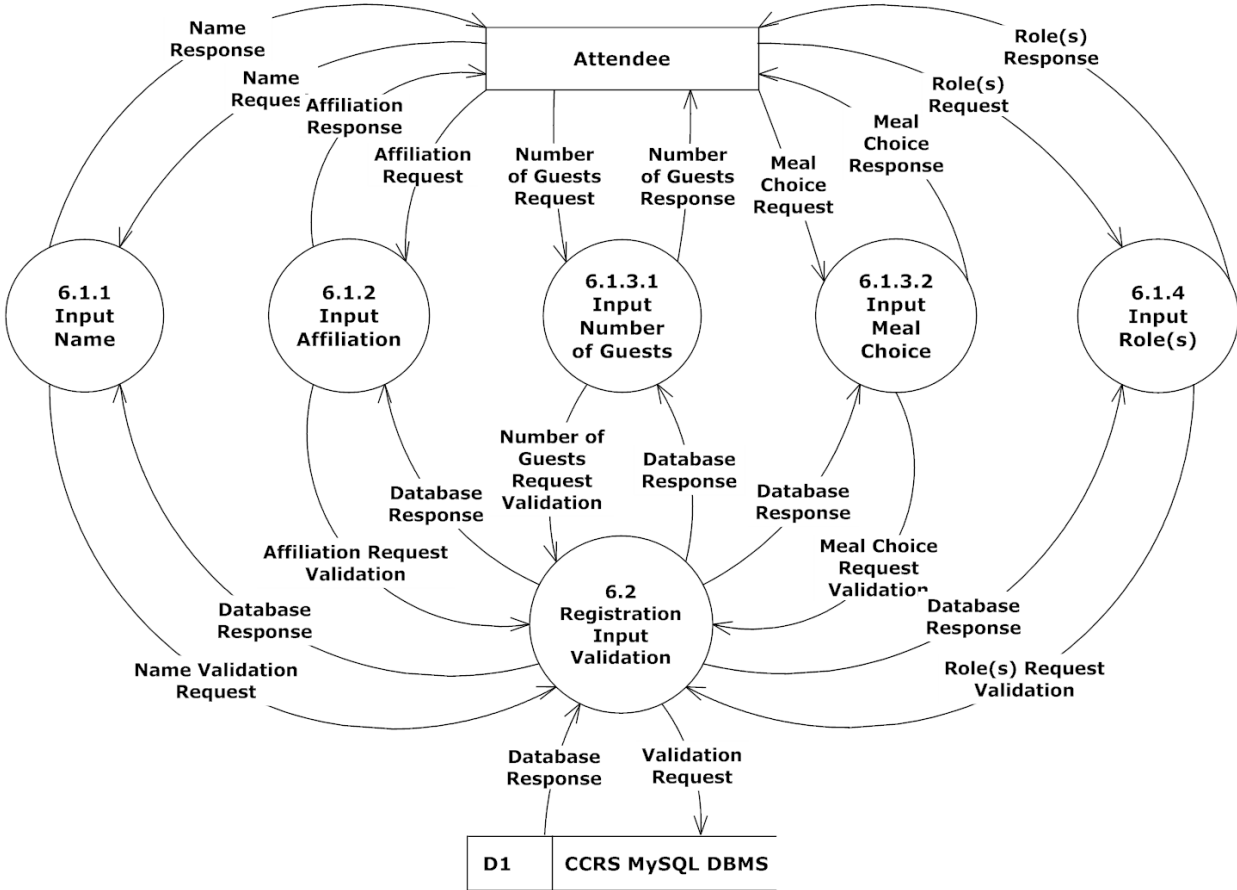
Name Response

Name Request

Affiliation Response

Affiliation Request

Attendee

Number of Guests Request

Number of Guests Response

Meal Choice Request

Meal Choice Response

Role(s) Request

Role(s) Response

6.1.1 Input Name

6.1.2 Input Affiliation

6.1.3.1 Input Number of Guests

6.1.3.2 Input Meal Choice

6.1.4 Input Role(s)

Number of Guests Request Validation

Database Response

Database Response

Database Response

Affiliation Request Validation

Meal Choice Request Validation

Database Response

Database Response

6.2 Registration Input Validation

Name Validation Request

Role(s) Request Validation

Database Response

Validation Request

| D1 | CCRS MySQL DBMS |